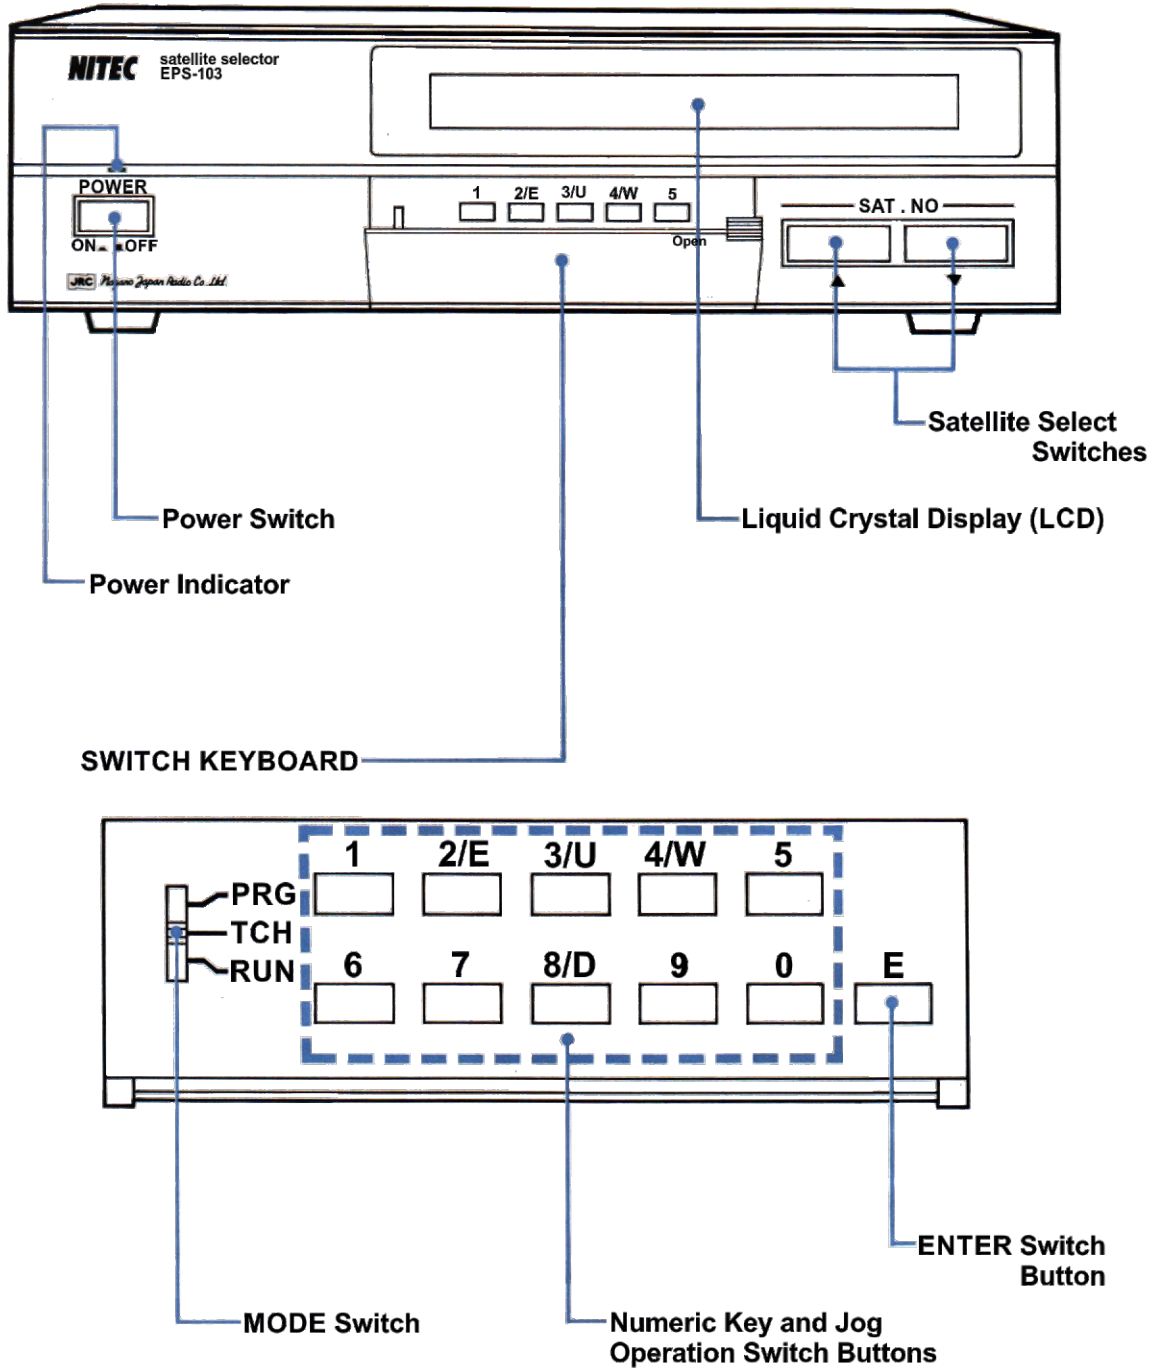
NITEC satellite selector EPS-103

POWER
ON OFF

JRC Nagano Japan Radio Co. Ltd.

1 2/E 3/U 4/W 5
Open

SAT . NO

Satellite Select Switches

Power Switch

Liquid Crystal Display (LCD)

Power Indicator

SWITCH KEYBOARD

PRG
TCH
RUN

1 2/E 3/U 4/W 5
6 7 8/D 9 0 E

ENTER Switch Button

MODE Switch

Numeric Key and Jog Operation Switch Buttons